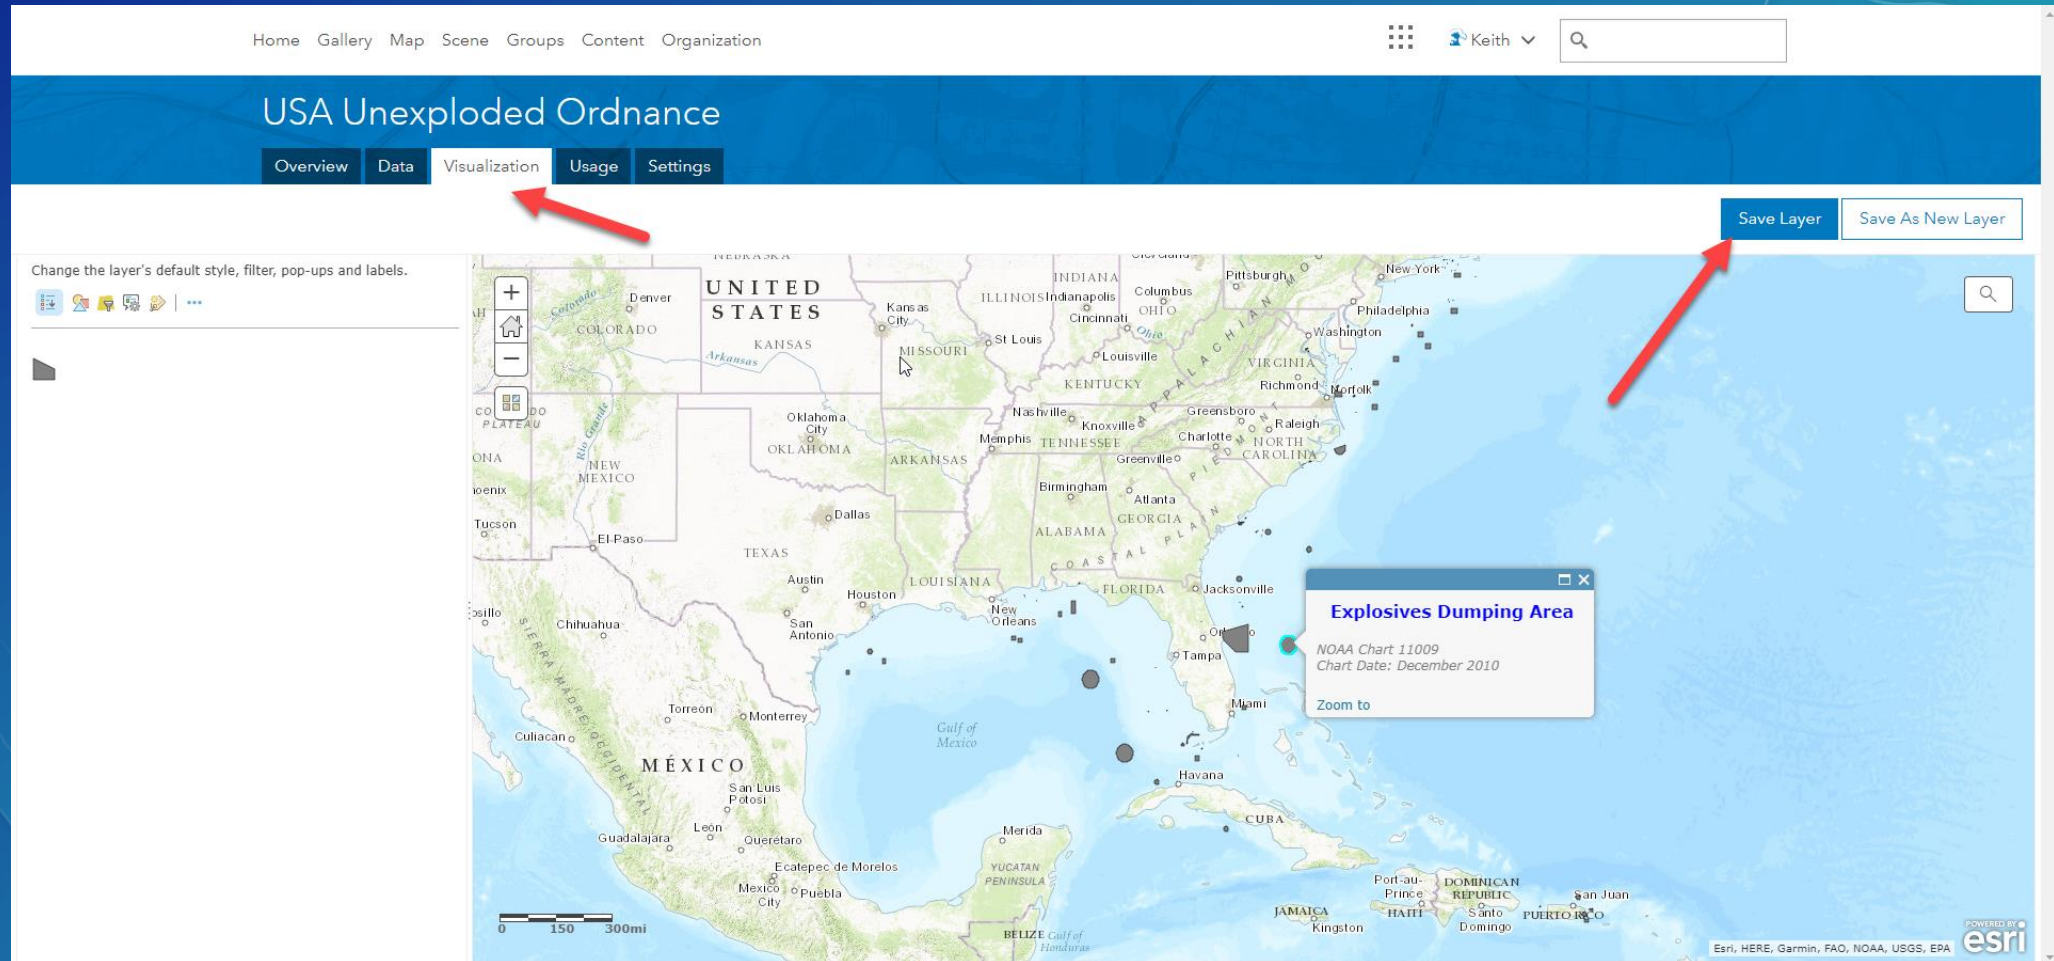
Home Gallery Map Scene Groups Content Organization

Keith

USA Unexploded Ordnance

Overview Data Visualization Usage Settings

Save Layer Save As New Layer

Change the layer's default style, filter, pop-ups and labels.

UNITED STATES
Denver
COLORADO
KANSAS
Kansas City
MISSOURI
St Louis
ILLINOIS
INDIANA
Indianapolis
Columbus
OHIO
Cincinnati
Pittsburgh
New York
Philadelphia
Washington
VIRGINIA
Richmond
Norfolk
Louisville
KENTUCKY
Nashville
Knoxville
Greensboro
Raleigh
NORTH CAROLINA
Charlotte
Memphis
TENNESSEE
Greenville
Oklahoma City
OKLAHOMA
ARKANSAS
NEW MEXICO
Tucson
El Paso
Dallas
TEXAS
Birmingham
Atlanta
GEORGIA
ALABAMA
Austin
Houston
LOUISIANA
New Orleans
FLORIDA
Jacksonville
San Antonio
Chihuahua
Tampa
Miami
Torreón
Monterrey
Culiacan
MÉXICO
San Luis Potosi
Gulf of Mexico
Havana
CUBA
León
Guadalajara
Querétaro
Merida
YUCATAN PENINSULA
Ecatepec de Morelos
Mexico City
Puebla
BELIZE
JAMAICA
Kingston
Port-au-Prince
HAITI
DOMINICAN REPUBLIC
Santo Domingo
PUERTO RICO
San Juan

Explosives Dumping Area
NOAA Chart 11009
Chart Date: December 2010
Zoom to

0 150 300mi

Esri, HERE, Garmin, FAO, NOAA, USGS, EPA
POWERED BY esri